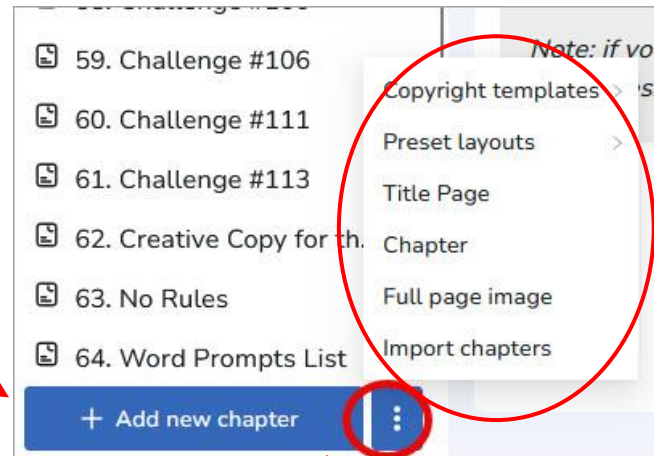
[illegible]
59. Challenge #106
60. Challenge #111
61. Challenge #113
62. Creative Copy for th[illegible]
63. No Rules
64. Word Prompts List
+ Add new chapter

Note: if yo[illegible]
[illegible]s

Copyright templates
Preset layouts
Title Page
Chapter
Full page image
Import chapters